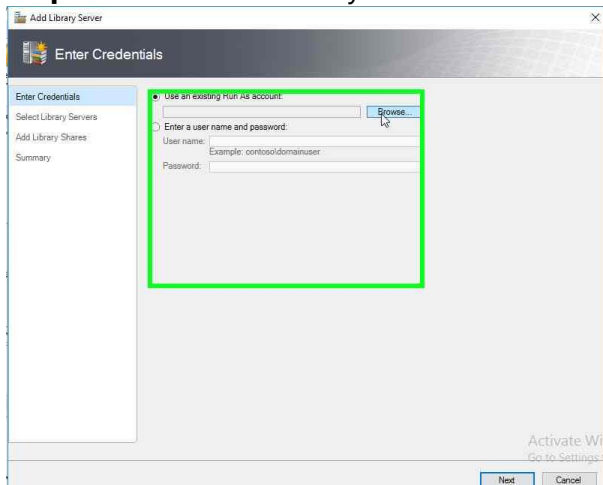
Add Library Server

Enter Credentials

Enter Credentials
Select Library Servers
Add Library Shares
Summary

Use an existing Run As account:
Browse...
Enter a user name and password:
User name:
Example: contoso\domainuser
Password:

Activate Wi
Go to Settings

Next
Cancel